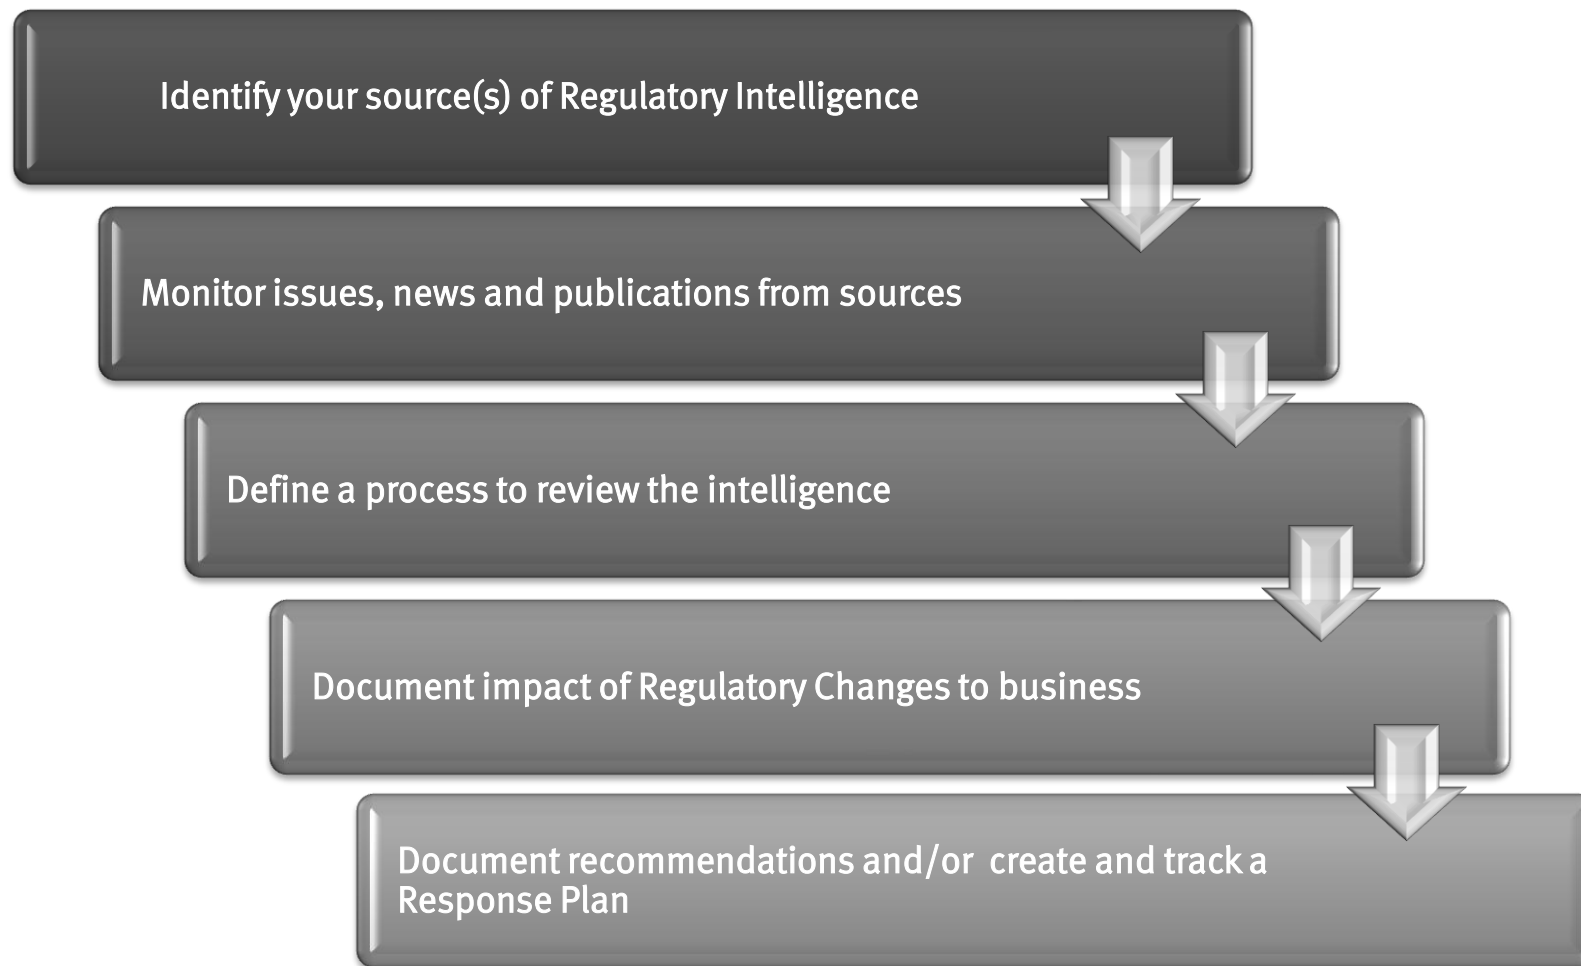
Identify your source(s) of Regulatory Intelligence

Monitor issues, news and publications from sources

Define a process to review the intelligence

Document impact of Regulatory Changes to business

Document recommendations and/or create and track a Response Plan